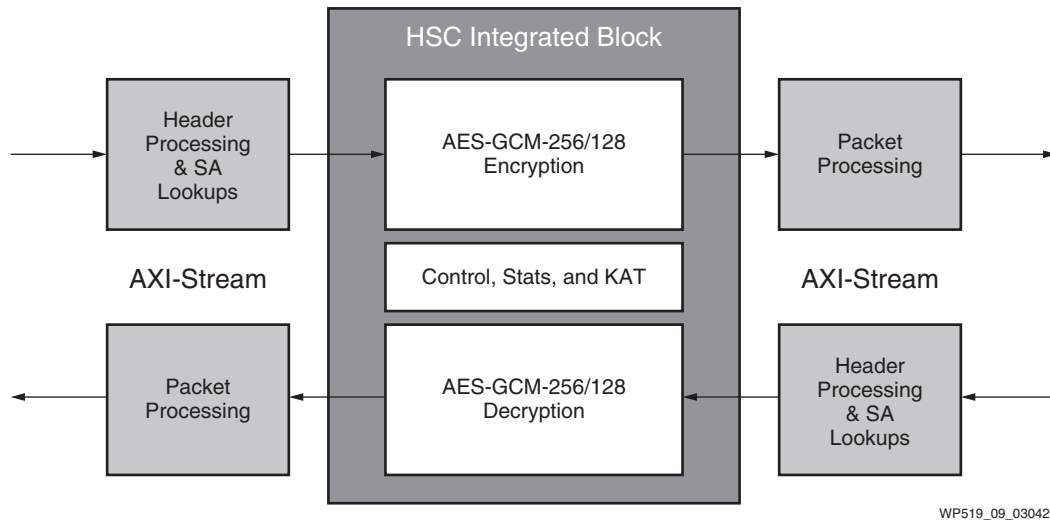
HSC Integrated Block

Header Processing & SA Lookups

AES-GCM-256/128 Encryption

Packet Processing

AXI-Stream

Control, Stats, and KAT

AXI-Stream

Packet Processing

AES-GCM-256/128 Decryption

Header Processing & SA Lookups

WP519_09_030420